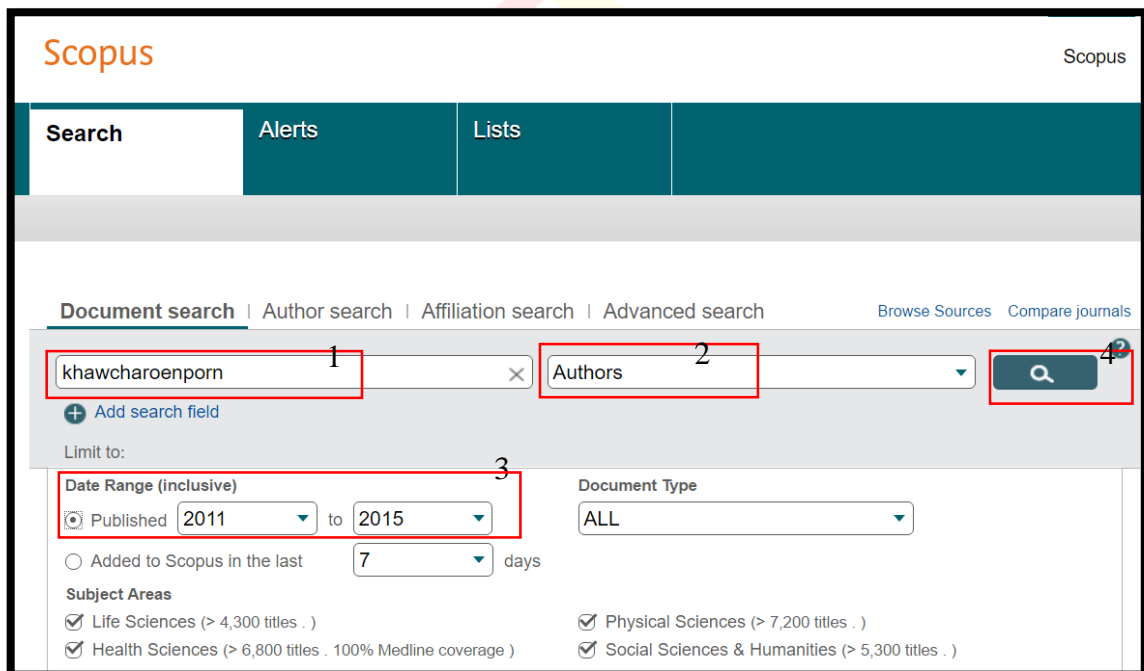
Scopus

Scopus

Search

Alerts

Lists

Document search | Author search | Affiliation search | Advanced search

Browse Sources Compare journals

1

khawcharoenporn

2

Authors

4

Add search field

Limit to:

3

Date Range (inclusive)

Published 2011 to 2015

Document Type

ALL

Added to Scopus in the last 7 days

Subject Areas

Life Sciences (> 4,300 titles . )

Physical Sciences (> 7,200 titles . )

Health Sciences (> 6,800 titles . 100% Medline coverage )

Social Sciences & Humanities (> 5,300 titles . )